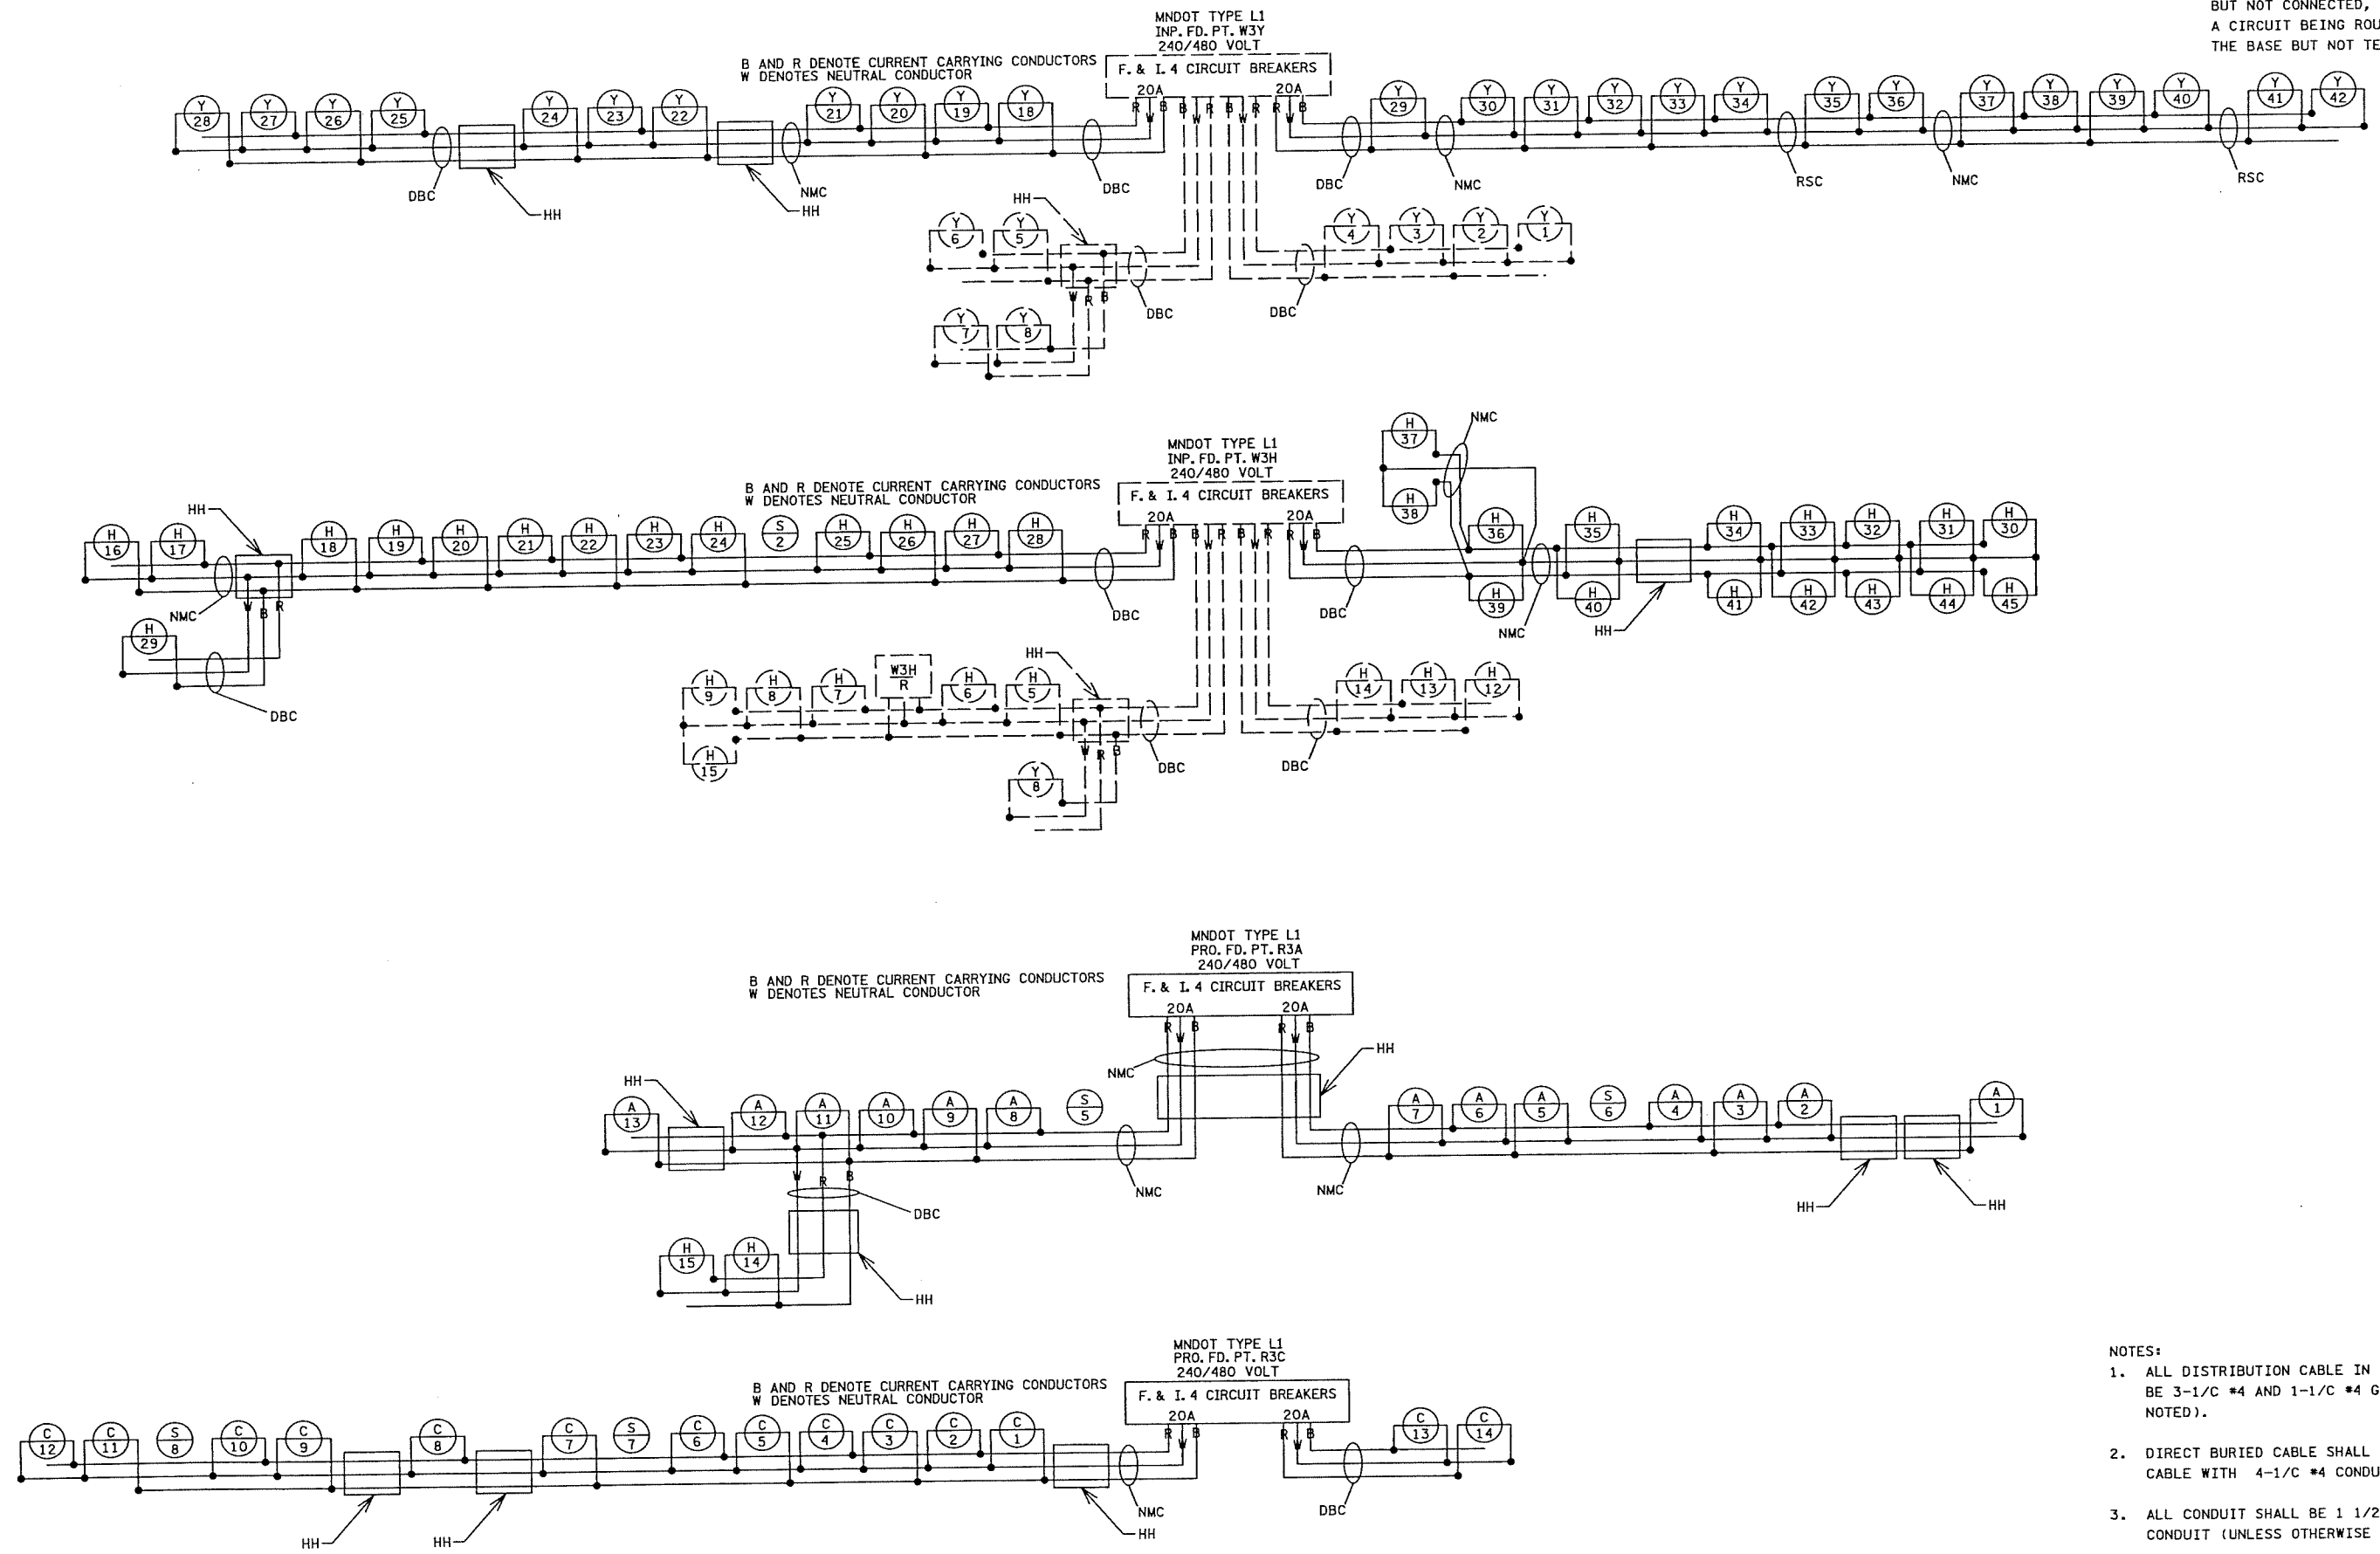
BUT NOT CONNECTED,
A CIRCUIT BEING ROU
THE BASE BUT NOT TE

MNDOT TYPE L1
INP. FD. PT. W3Y
240/480 VOLT
F. & I. 4 CIRCUIT BREAKERS
20A 20A
B AND R DENOTE CURRENT CARRYING CONDUCTORS
W DENOTES NEUTRAL CONDUCTOR

Y 28 Y 27 Y 26 Y 25 Y 24 Y 23 Y 22 Y 21 Y 20 Y 19 Y 18 Y 29 Y 30 Y 31 Y 32 Y 33 Y 34 Y 35 Y 36 Y 37 Y 38 Y 39 Y 40 Y 41 Y 42
R W B B W R B R W R W B R W B
DBC HH HH NMC DBC DBC NMC RSC NMC RSC
HH Y 6 Y 5 Y 7 Y 8 W R B DBC DBC Y 4 Y 3 Y 2 Y 1

MNDOT TYPE L1
INP. FD. PT. W3H
240/480 VOLT
F. & I. 4 CIRCUIT BREAKERS
20A 20A
B AND R DENOTE CURRENT CARRYING CONDUCTORS
W DENOTES NEUTRAL CONDUCTOR

HH H 16 H 17 H 18 H 19 H 20 H 21 H 22 H 23 H 24 S 2 H 25 H 26 H 27 H 28
NMC W B R H 29 DBC DBC
H 37 H 38 NMC H 36 H 39 H 35 H 40 NMC DBC HH H 34 H 41 H 33 H 42 H 32 H 43 H 31 H 44 H 30 H 45
H 9 H 8 H 7 W3H R H 6 H 5 HH H 15 H 8 W R B DBC DBC H 14 H 13 H 12

MNDOT TYPE L1
PRO. FD. PT. R3A
240/480 VOLT
F. & I. 4 CIRCUIT BREAKERS
20A 20A
R W B R W B
B AND R DENOTE CURRENT CARRYING CONDUCTORS
W DENOTES NEUTRAL CONDUCTOR

HH A 13 A 12 A 11 A 10 A 9 A 8 S 5 NMC NMC HH A 7 A 6 A 5 S 6 A 4 A 3 A 2 A 1
W R B DBC H 15 H 14 HH NMC HH HH

MNDOT TYPE L1
PRO. FD. PT. R3C
240/480 VOLT
F. & I. 4 CIRCUIT BREAKERS
20A 20A
B AND R DENOTE CURRENT CARRYING CONDUCTORS
W DENOTES NEUTRAL CONDUCTOR

C 12 C 11 S 8 C 10 C 9 C 8 C 7 S 7 C 6 C 5 C 4 C 3 C 2 C 1 R W B R W B C 13 C 14
HH HH NMC HH DBC

NOTES:
1. ALL DISTRIBUTION CABLE IN
BE 3-1/C #4 AND 1-1/C #4 G
NOTED).

2. DIRECT BURIED CABLE SHALL
CABLE WITH 4-1/C #4 CONDU

3. ALL CONDUIT SHALL BE 1 1/2
CONDUIT (UNLESS OTHERWISE